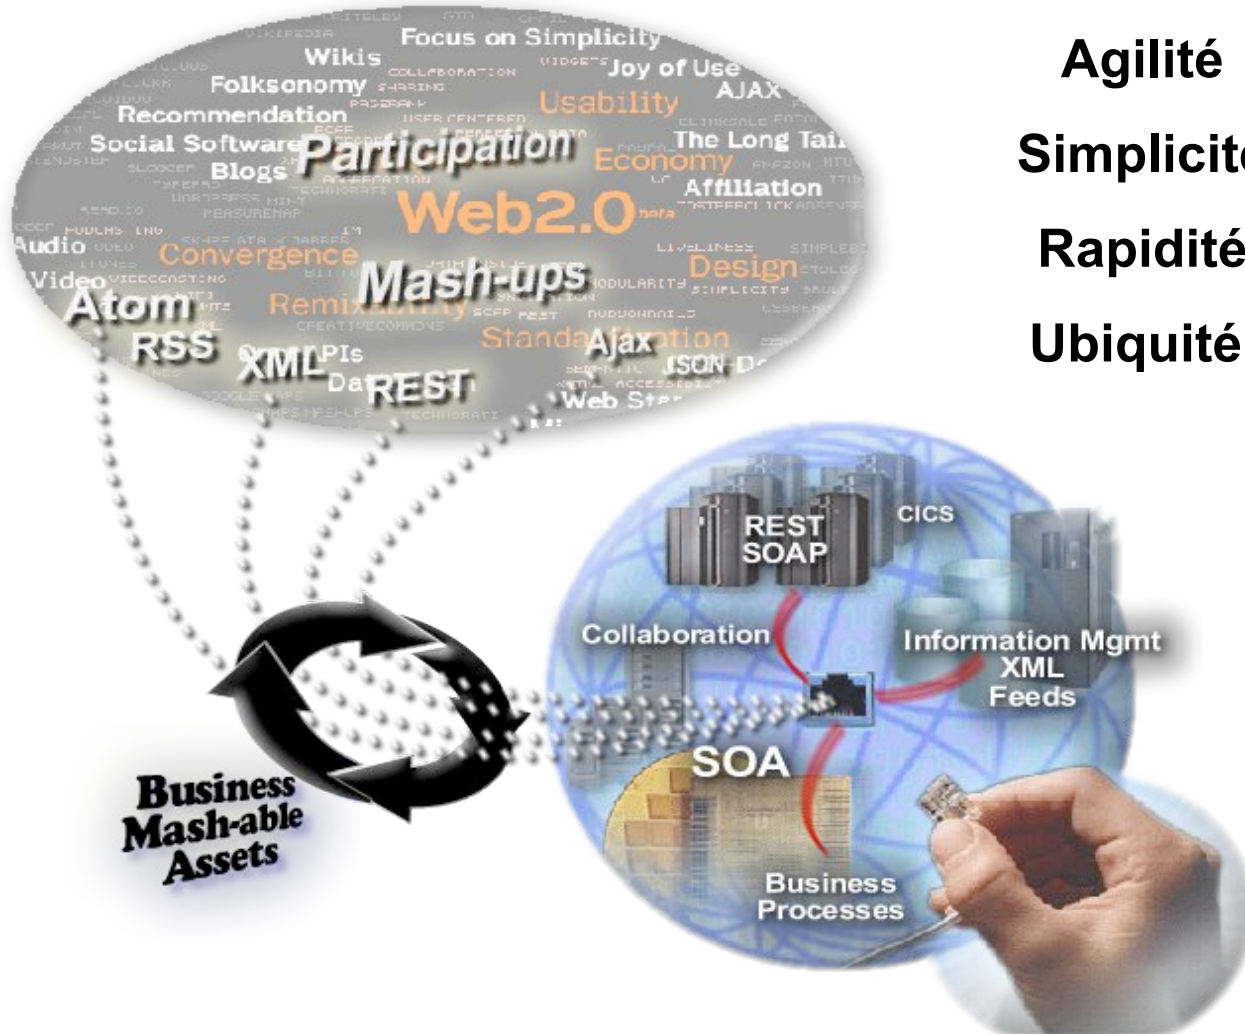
Wikis
Focus on Simplicity
Joy of Use
Folksonomy
AJAX
Recommendation
Usability
Social Software
Participation
The Long Tail
Blogs
Economy
Affiliation
Web2.0
Audio
Convergence
Design
Video
Mash-ups
Atom
Remixability
RSS
Standardization
Ajax
XML
APIs
REST
JSON
Web Standards

Agilité
Simplicit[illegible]
Rapidité
Ubiquité

REST
SOAP
CICS
Collaboration
Information Mgmt
XML
Feeds
SOA
Business
Processes

Business
Mash-able
Assets